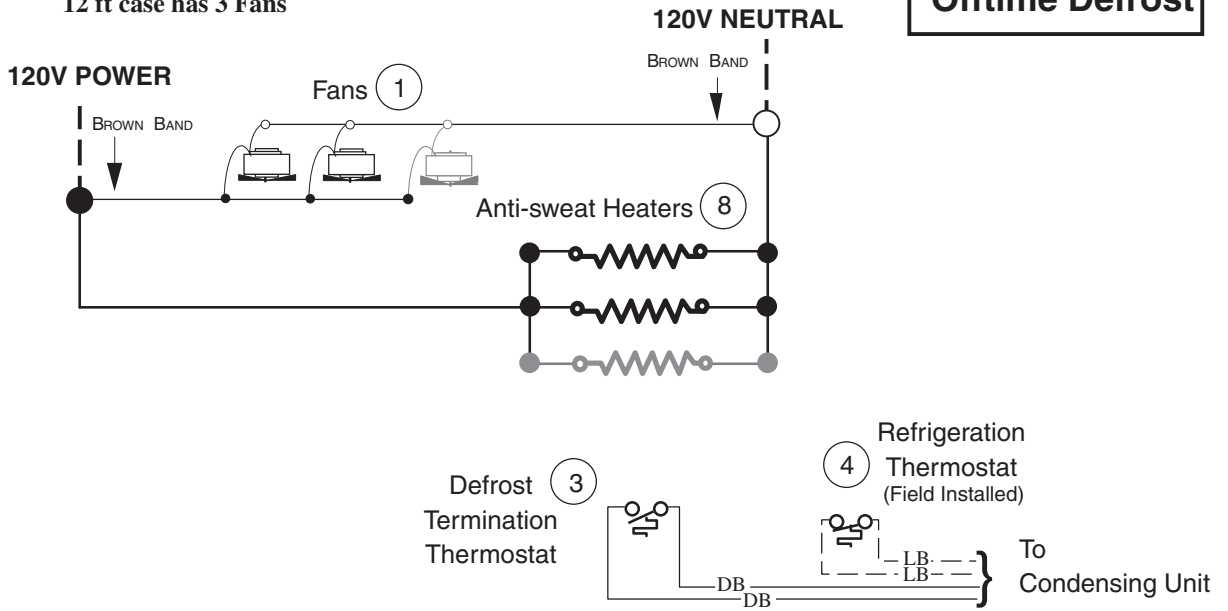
12 ft case has 3 Fans

120V NEUTRAL

Offtime Defrost

120V POWER

Brown Band

Fans 1

Brown Band

Anti-sweat Heaters 8

Refrigeration Thermostat (Field Installed) 4

Defrost Termination Thermostat 3

LB

LB

DB

DB

To Condensing Unit